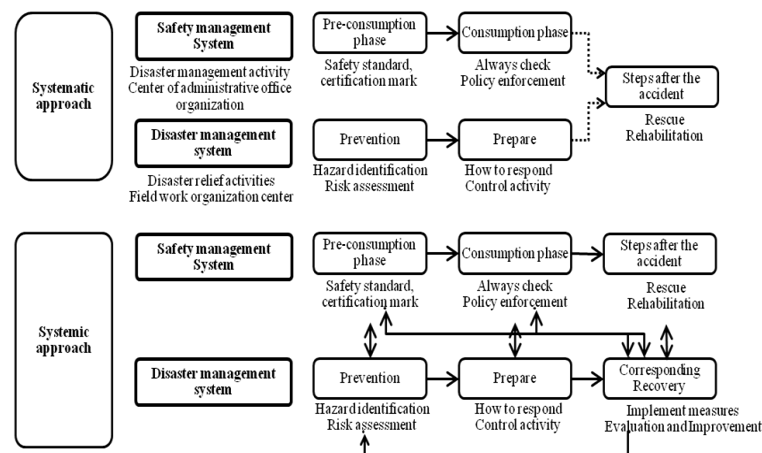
Systematic approach

Safety management System

Disaster management activity
Center of administrative office organization

Pre-consumption phase

Safety standard, certification mark

Consumption phase

Always check
Policy enforcement

Steps after the accident

Rescue
Rehabilitation

Disaster management system

Disaster relief activities
Field work organization center

Prevention

Hazard identification
Risk assessment

Prepare

How to respond
Control activity

Systemic approach

Safety management System

Pre-consumption phase

Safety standard, certification mark

Consumption phase

Always check
Policy enforcement

Steps after the accident

Rescue
Rehabilitation

Disaster management system

Prevention

Hazard identification
Risk assessment

Prepare

How to respond
Control activity

Corresponding Recovery

Implement measures
Evaluation and Improvement